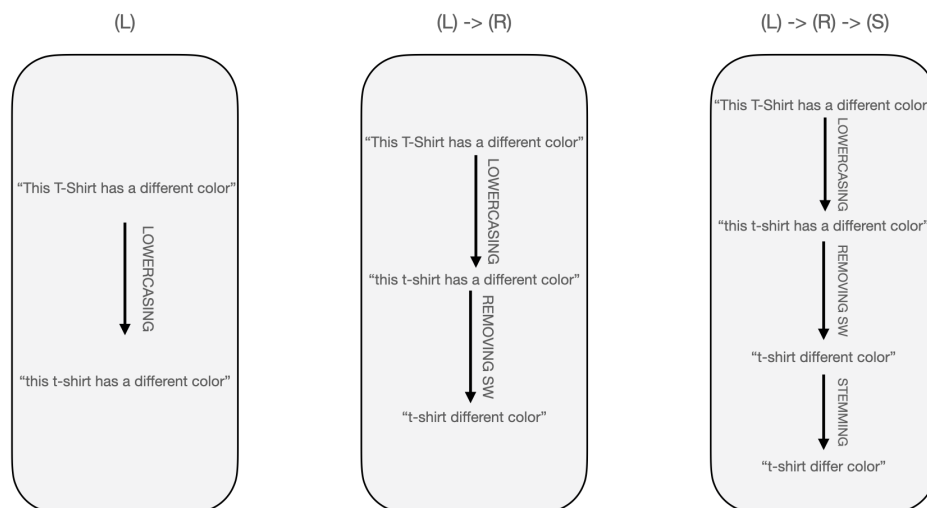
(L)

"This T-Shirt has a different color"

LOWERCASING

"this t-shirt has a different color"

(L) -> (R)

"This T-Shirt has a different color"

LOWERCASING

"this t-shirt has a different color"

REMOVING SW

"t-shirt different color"

(L) -> (R) -> (S)

"This T-Shirt has a different color

LOWERCASING

"this t-shirt has a different color"

REMOVING SW

"t-shirt different color"

STEMMING

"t-shirt differ color"